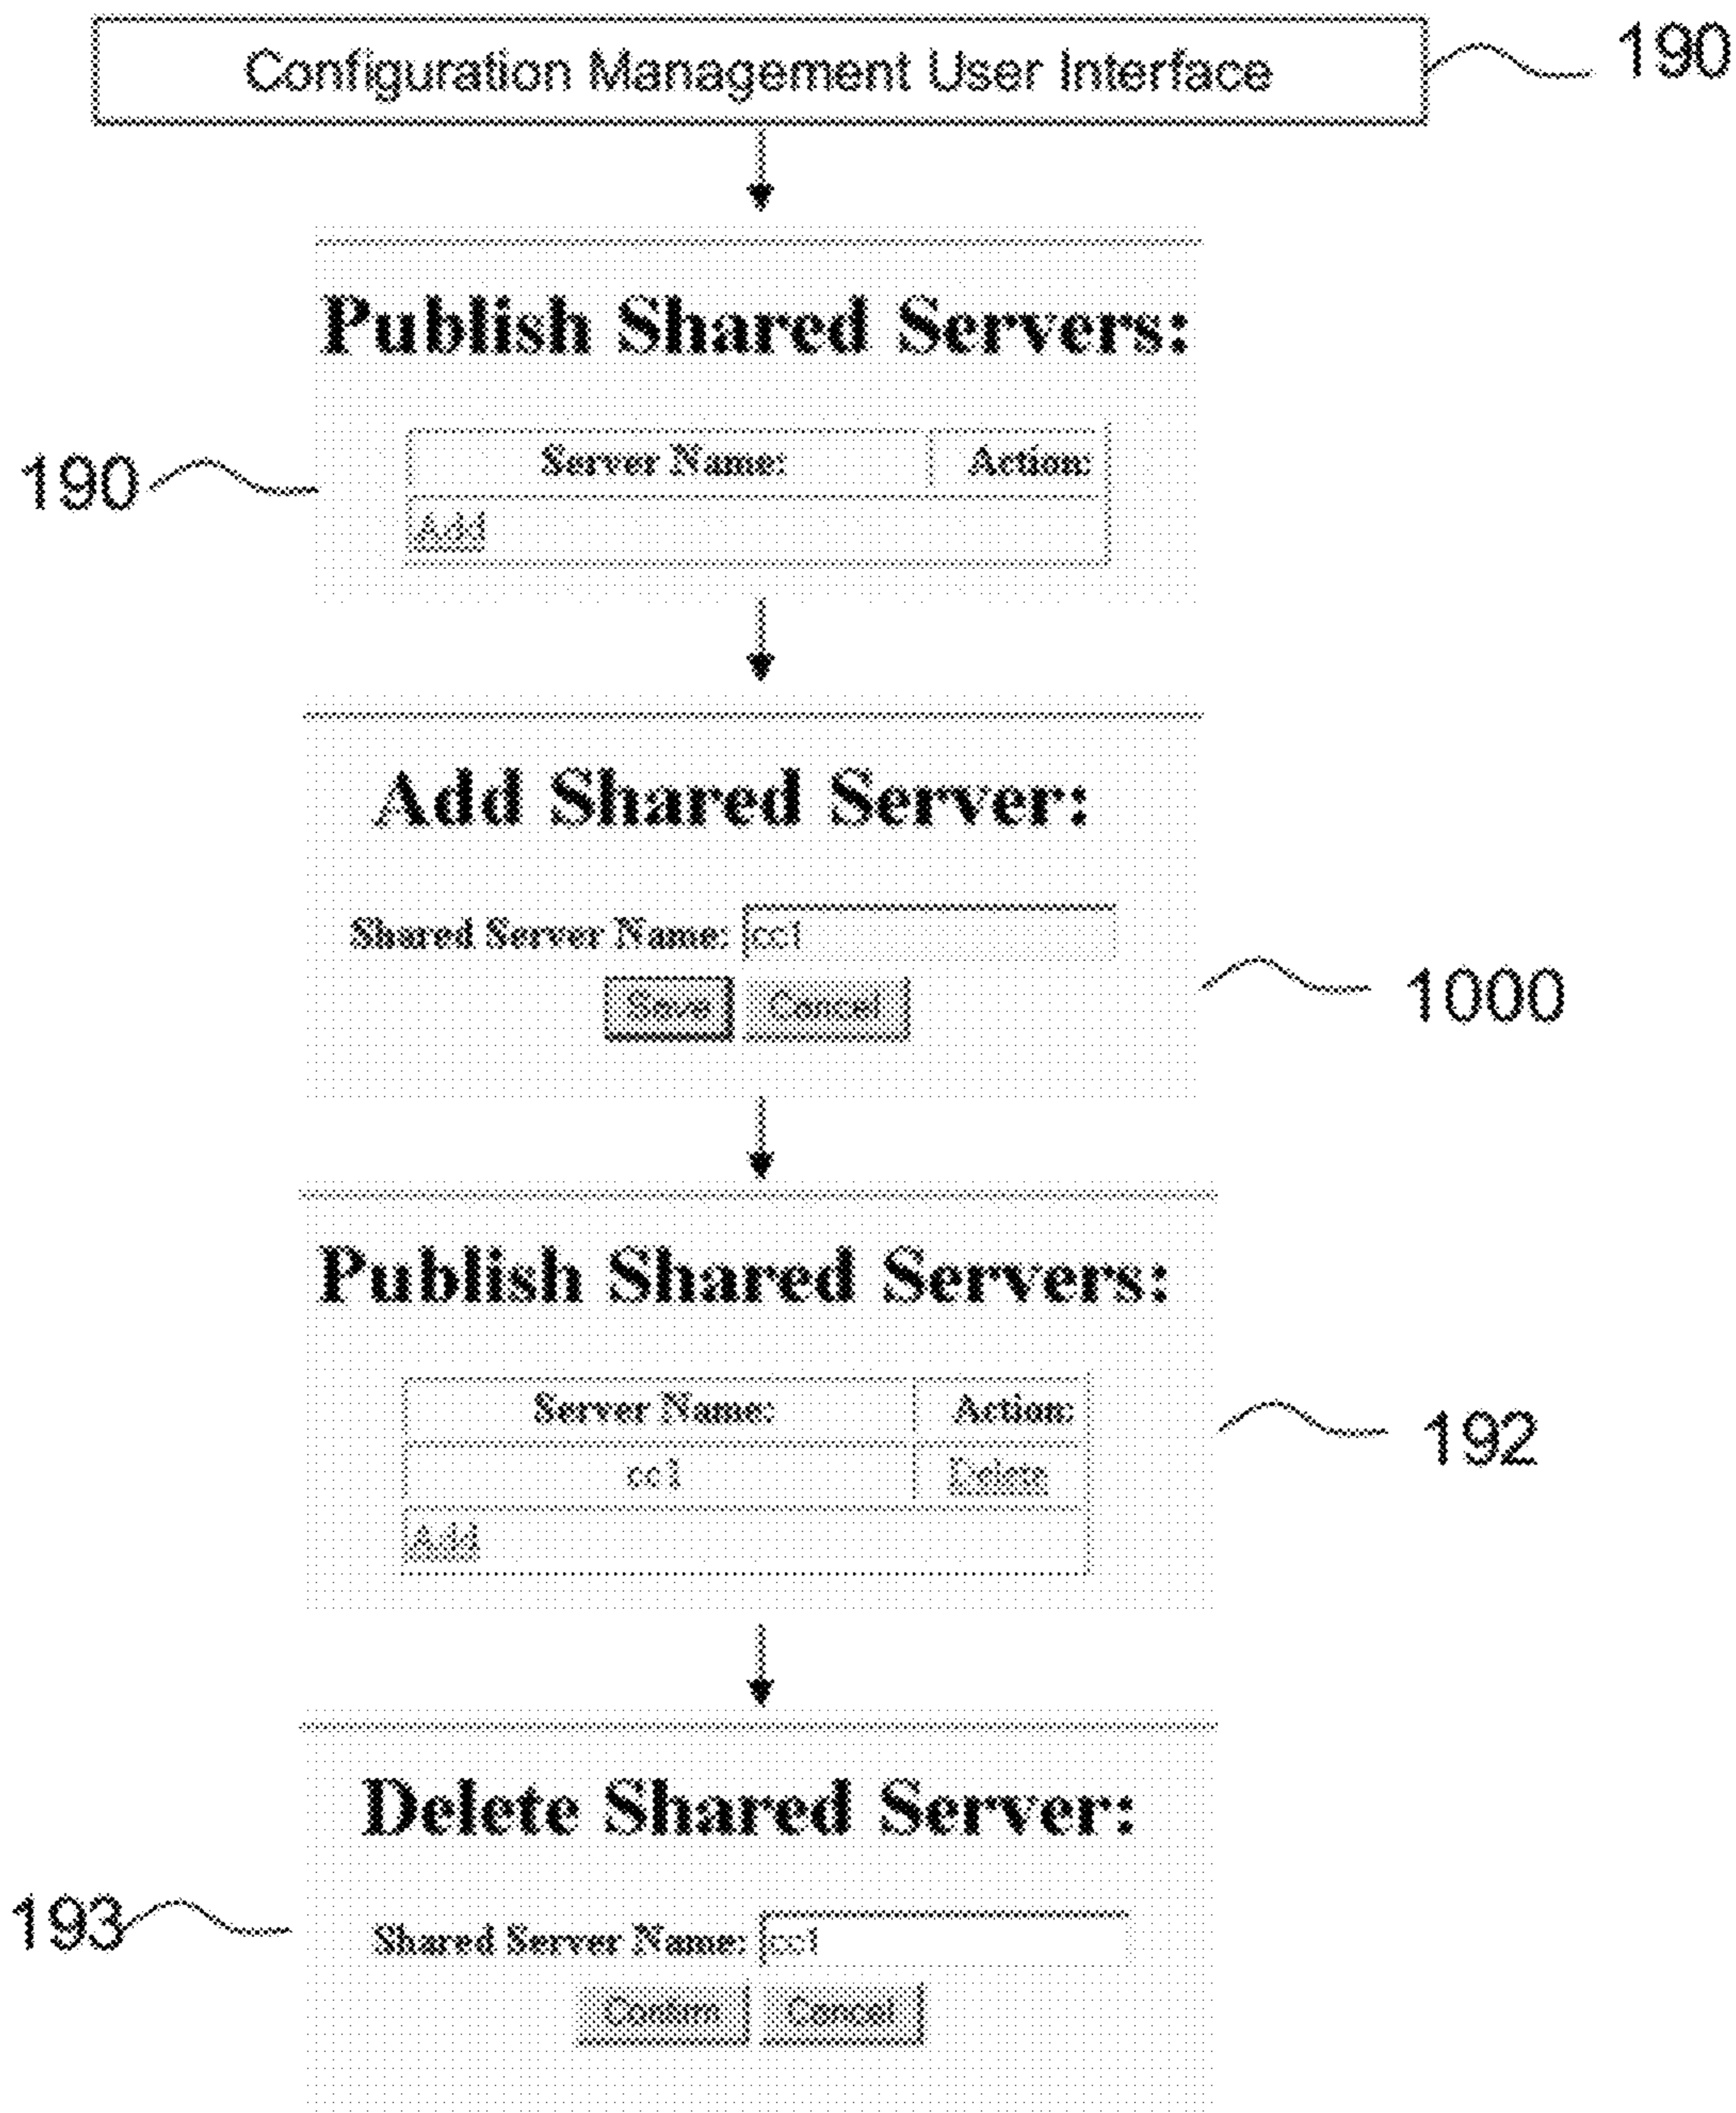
Configuration Management User Interface

190

Publish Shared Servers:

190

| Server Name: | Action: |
|---|---|
| Add | |

Add Shared Server:

Shared Server Name: cc1

Save Cancel

1000

Publish Shared Servers:

| Server Name: | Action: |
|---|---|
| cc1 | Delete |
| Add | |

192

Delete Shared Server:

193

Shared Server Name: cc1

Confirm Cancel